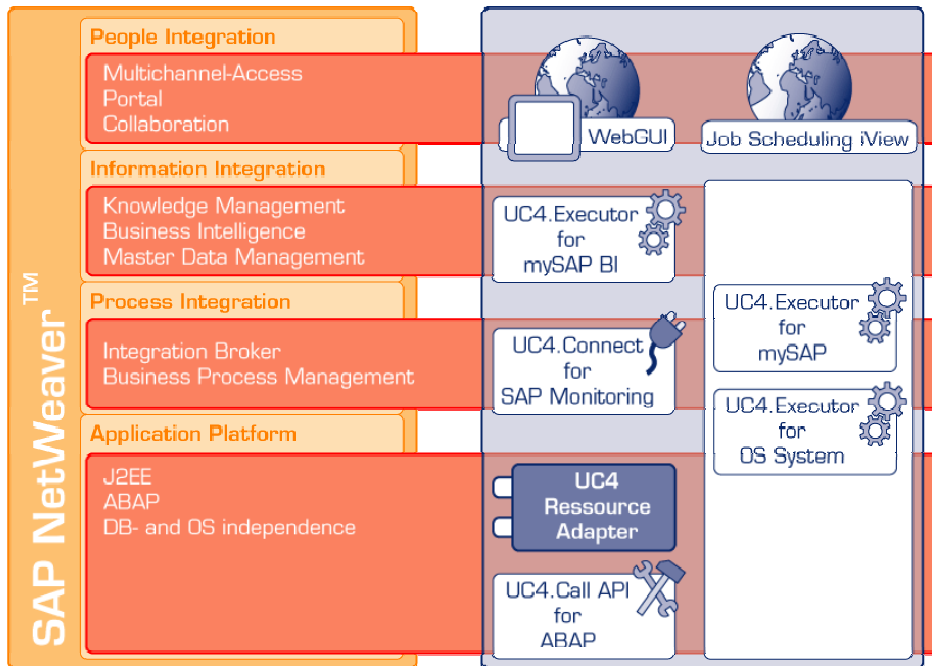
SAP NetWeaver™

People Integration

Multichannel-Access
Portal
Collaboration

Information Integration

Knowledge Management
Business Intelligence
Master Data Management

Process Integration

Integration Broker
Business Process Management

Application Platform

J2EE
ABAP
DB- and OS independence

WebGUI

Job Scheduling iView

UC4.Executor for mySAP BI

UC4.Connect for SAP Monitoring

UC4 Ressource Adapter

UC4.Call API for ABAP

UC4.Executor for mySAP

UC4.Executor for OS System